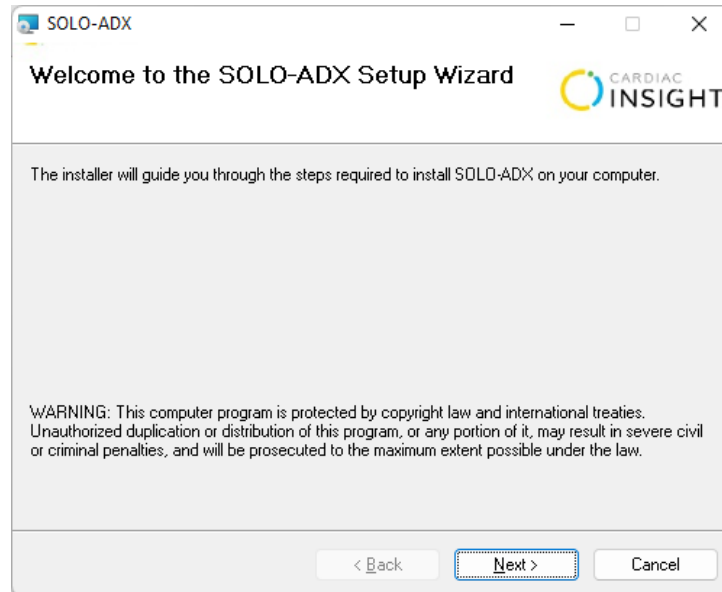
SOLO-ADX

Welcome to the SOLO-ADX Setup Wizard

CARDIAC INSIGHT

The installer will guide you through the steps required to install SOLO-ADX on your computer.

WARNING: This computer program is protected by copyright law and international treaties. Unauthorized duplication or distribution of this program, or any portion of it, may result in severe civil or criminal penalties, and will be prosecuted to the maximum extent possible under the law.

< Back Next > Cancel